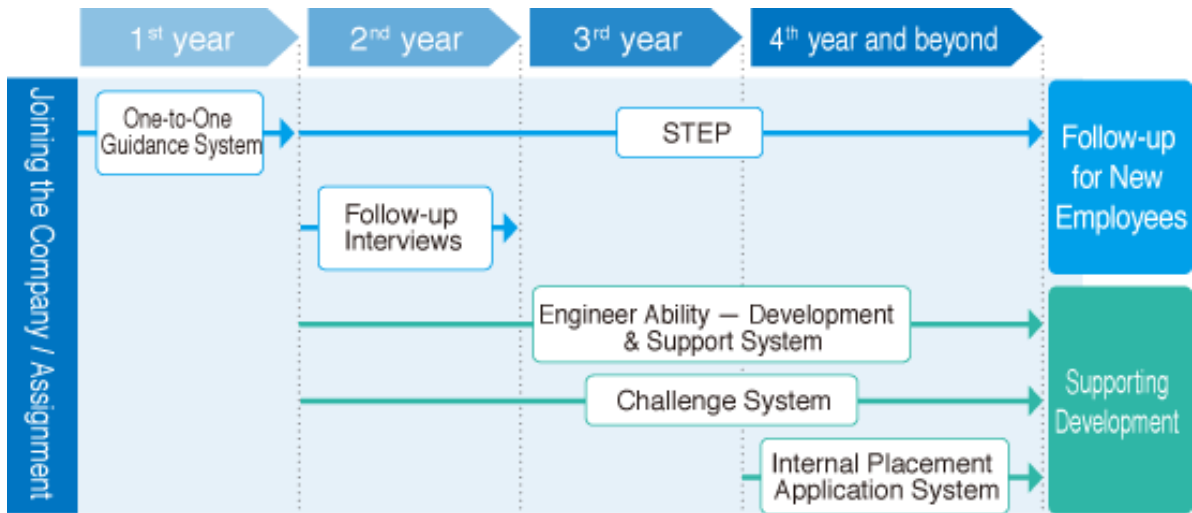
1st year
2nd year
3rd year
4th year and beyond

Joining the Company / Assignment

One-to-One Guidance System

STEP

Follow-up for New Employees

Follow-up Interviews

Engineer Ability — Development & Support System

Challenge System

Internal Placement Application System

Supporting Development